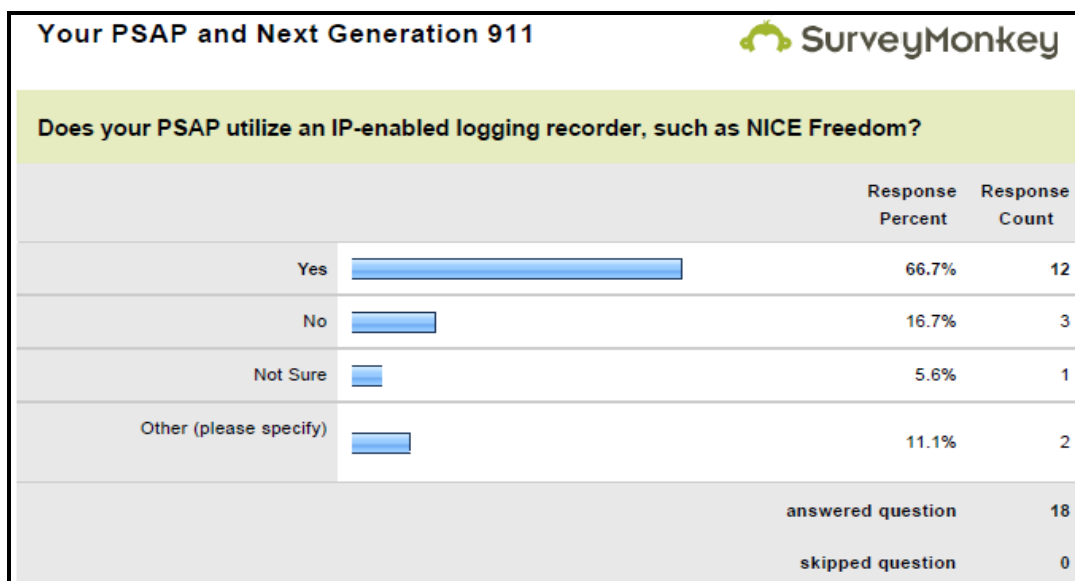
Your PSAP and Next Generation 911

SurveyMonkey

Does your PSAP utilize an IP-enabled logging recorder, such as NICE Freedom?

| | Response Percent | Response Count |
|---|---|---|
| Yes | 66.7% | 12 |
| No | 16.7% | 3 |
| Not Sure | 5.6% | 1 |
| Other (please specify) | 11.1% | 2 |
| | answered question | 18 |
| | skipped question | 0 |